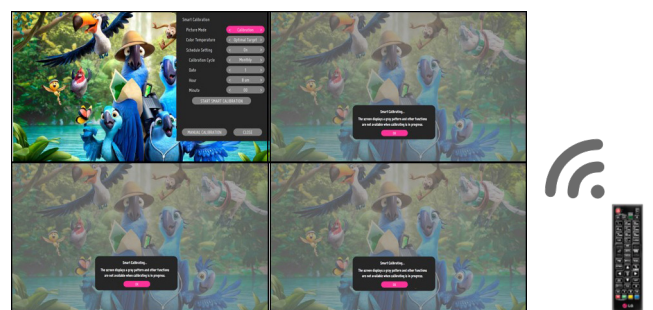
Smart Calibration

Picture Mode
Calibration

Color Temperature
Optimal Target

Schedule Setting
On

Calibration Cycle
Monthly

Date
1

Hour
9 am

Minute
00

START SMART CALIBRATION

MANUAL CALIBRATION

CLOSE

Smart Calibrating...

The screen displays a gray pattern and other functions are not available when calibrating is in progress.

OK

Smart Calibrating...

The screen displays a gray pattern and other functions are not available when calibrating is in progress.

OK

Smart Calibrating...

The screen displays a gray pattern and other functions are not available when calibrating is in progress.

OK

LG